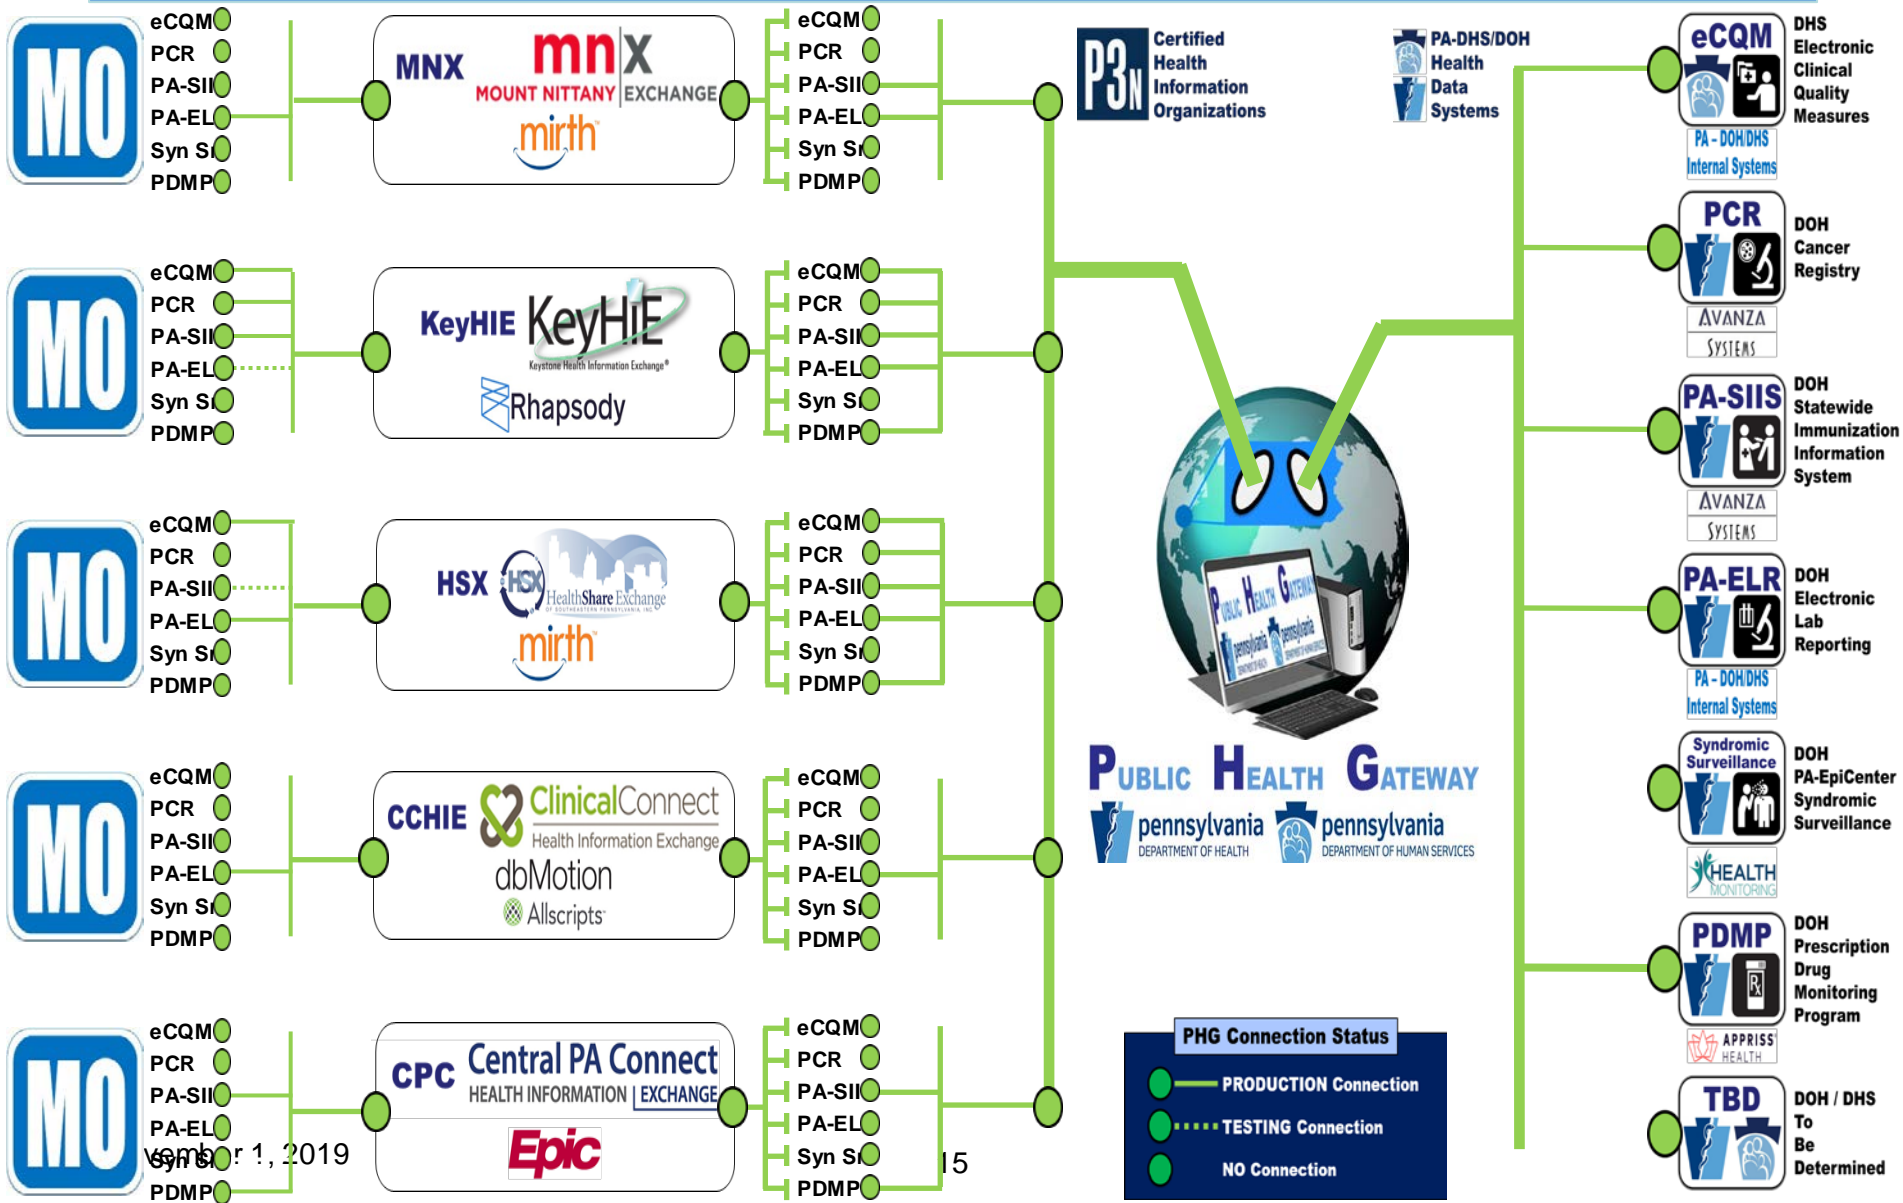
MO
eCQM
PCR
PA-SII
PA-EL
Syn S
PDMP

MNX mnx MOUNT NITTANY EXCHANGE
mirth

eCQM
PCR
PA-SII
PA-EL
Syn S
PDMP

MO
eCQM
PCR
PA-SII
PA-EL
Syn S
PDMP

KeyHIE KeyHIE Keystone Health Information Exchange
Rhapsody

eCQM
PCR
PA-SII
PA-EL
Syn S
PDMP

MO
eCQM
PCR
PA-SII
PA-EL
Syn S
PDMP

HSX HSX HealthShare Exchange OF SOUTHEASTERN PENNSYLVANIA, INC
mirth

eCQM
PCR
PA-SII
PA-EL
Syn S
PDMP

MO
eCQM
PCR
PA-SII
PA-EL
Syn S
PDMP

CCHIE ClinicalConnect Health Information Exchange
dbMotion
Allscripts

eCQM
PCR
PA-SII
PA-EL
Syn S
PDMP

MO
eCQM
PCR
PA-SII
PA-EL
Syn S
PDMP

CPC Central PA Connect HEALTH INFORMATION EXCHANGE
Epic

eCQM
PCR
PA-SII
PA-EL
Syn S
PDMP

vember 1, 2019
15

P3N Certified Health Information Organizations

PA-DHS/DOH Health Data Systems

Public Health Gateway
pennsylvania DEPARTMENT OF HEALTH
pennsylvania DEPARTMENT OF HUMAN SERVICES

PHG Connection Status
PRODUCTION Connection
TESTING Connection
NO Connection

eCQM
DHS Electronic Clinical Quality Measures
PA - DOH/DHS Internal Systems

PCR
DOH Cancer Registry
AVANZA SYSTEMS

PA-SIIS
DOH Statewide Immunization Information System
AVANZA SYSTEMS

PA-ELR
DOH Electronic Lab Reporting
PA - DOH/DHS Internal Systems

Syndromic Surveillance
DOH PA-EpiCenter Syndromic Surveillance
HEALTH MONITORING

PDMP
DOH Prescription Drug Monitoring Program
APPRISS HEALTH

TBD
DOH / DHS To Be Determined